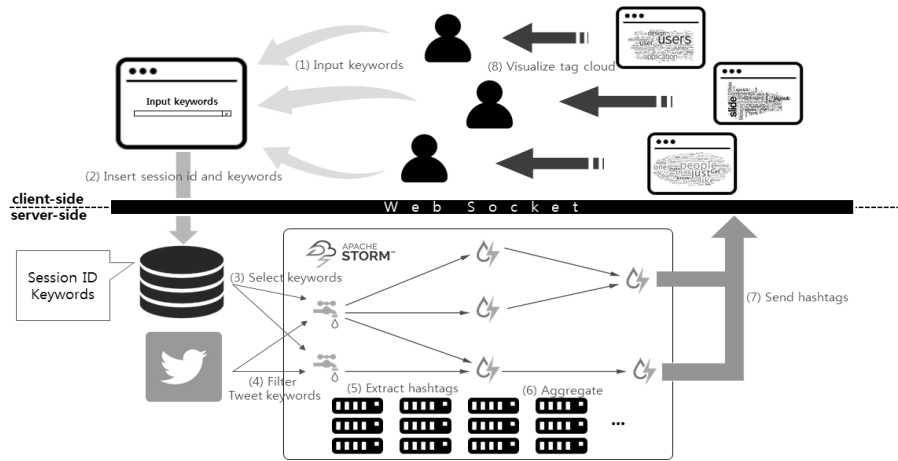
(1) Input keywords

(8) Visualize tag cloud

Input keywords

(2) Insert session id and keywords

client-side

server-side

Web Socket

APACHE STORM

Session ID Keywords

(3) Select keywords

(7) Send hashtags

(4) Filter Tweet keywords

(5) Extract hashtags

(6) Aggregate

...